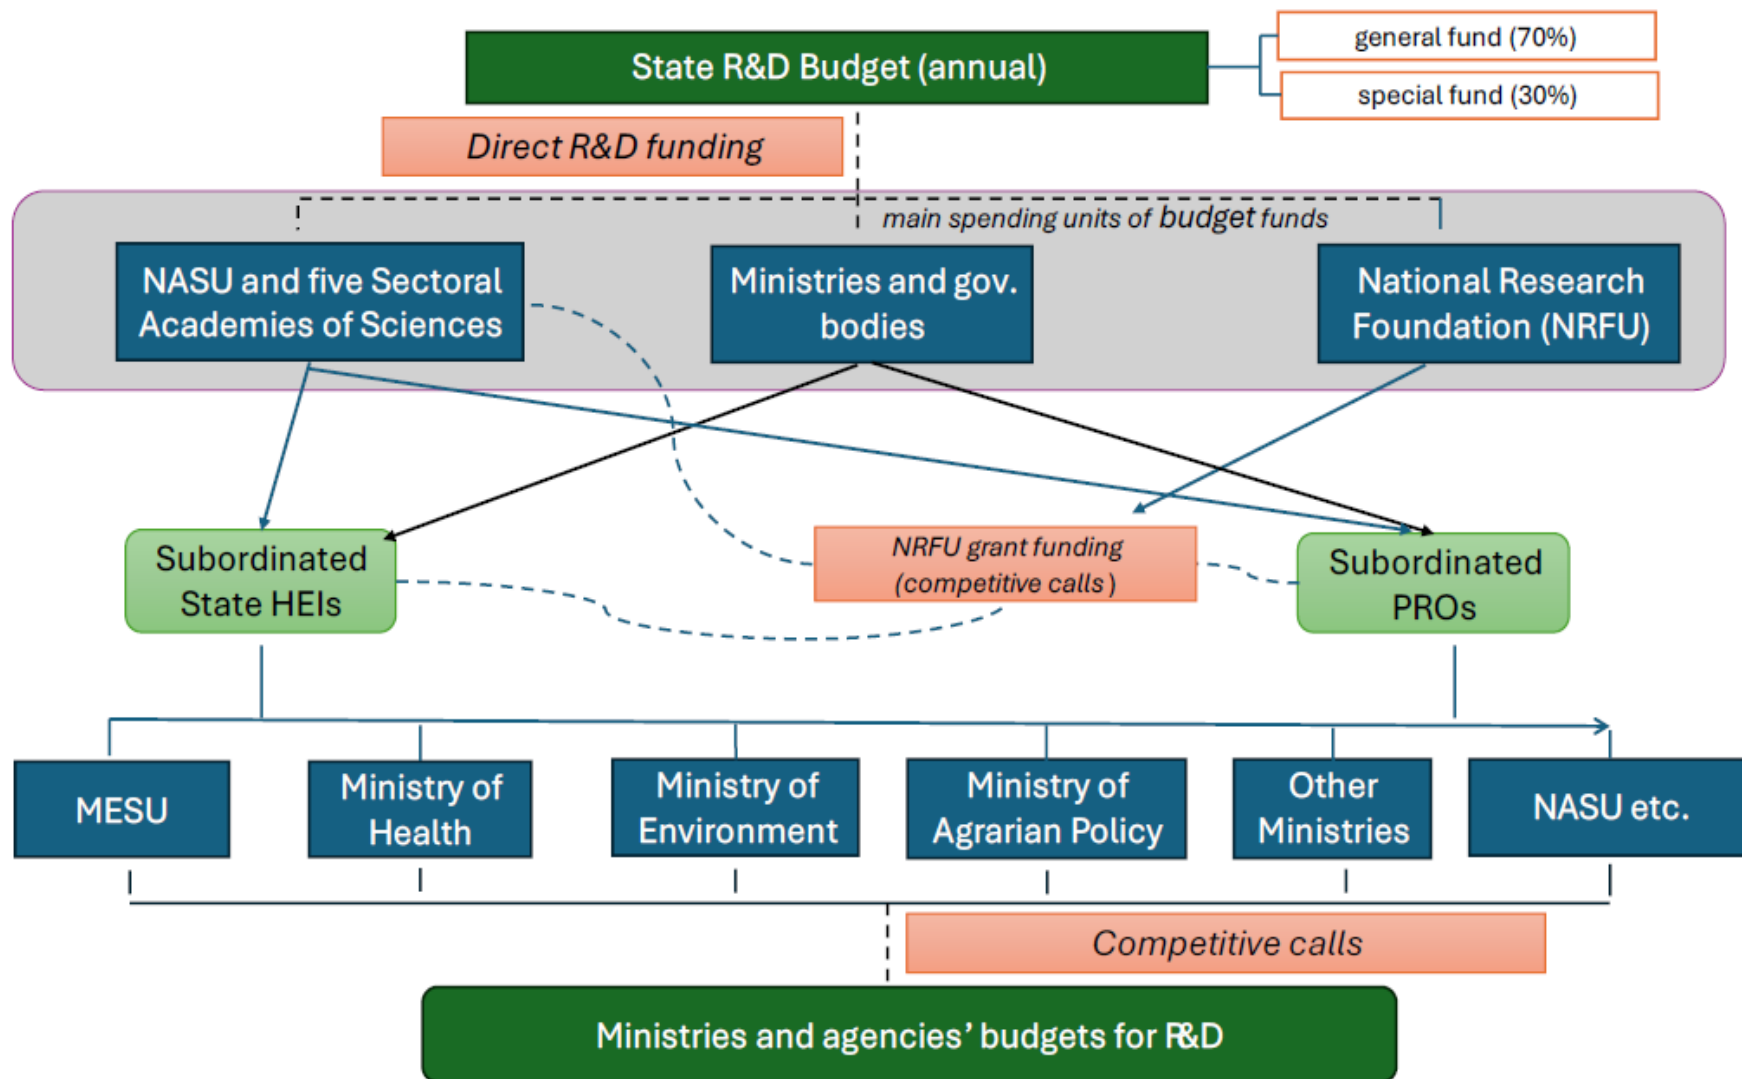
State R&D Budget (annual)

general fund (70%)

special fund (30%)

Direct R&D funding

main spending units of budget funds

NASU and five Sectoral Academies of Sciences

Ministries and gov. bodies

National Research Foundation (NRFU)

Subordinated State HEIs

NRFU grant funding (competitive calls)

Subordinated PROs

MESU

Ministry of Health

Ministry of Environment

Ministry of Agrarian Policy

Other Ministries

NASU etc.

Competitive calls

Ministries and agencies' budgets for R&D